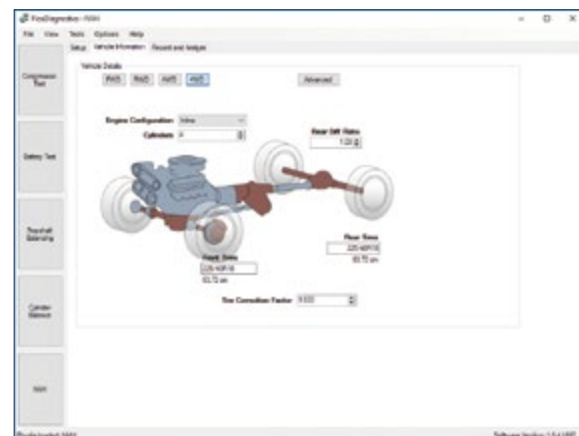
PicoDiagnostics - NVH

File View Tools Options Help

Setup Vehicle Information Record and Analyze

Compression Test

Battery Test

Driveshaft Balancing

Cylinder Balance

NVH

Vehicle Details

RWD RWD AWD 4WD

Advanced

Engine Configuration Inline

Cylinders 4

Rear Diff. Ratio

1.00

Front Tires

225/40R18

63.72 cm

Rear Tires

225/40R18

63.72 cm

Tire Correction Factor 0.000

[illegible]

Software Version 1.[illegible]